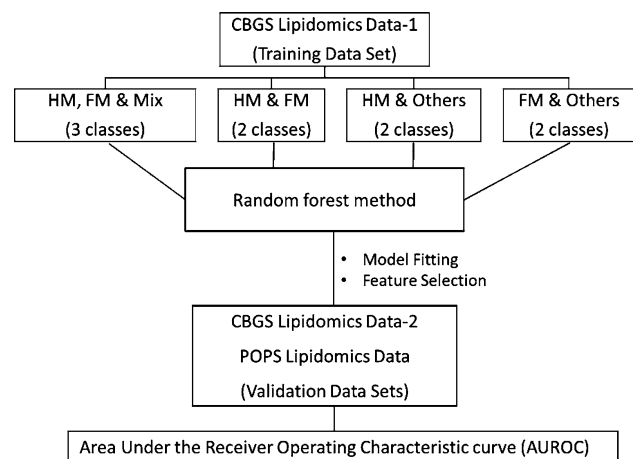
CBGS Lipidomics Data-1
(Training Data Set)

HM, FM & Mix
(3 classes)

HM & FM
(2 classes)

HM & Others
(2 classes)

FM & Others
(2 classes)

Random forest method

• Model Fitting
• Feature Selection

CBGS Lipidomics Data-2
POPS Lipidomics Data
(Validation Data Sets)

Area Under the Receiver Operating Characteristic curve (AUROC)